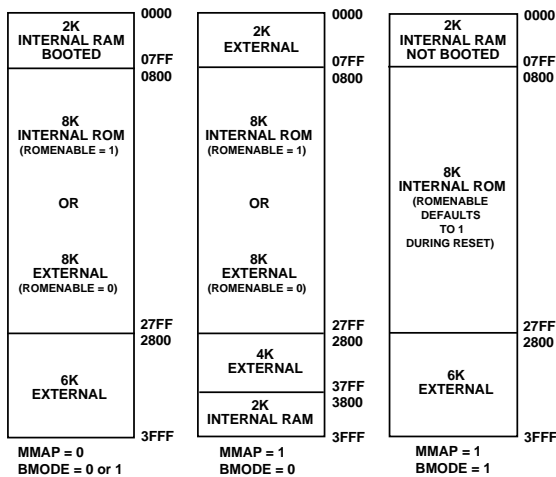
2K INTERNAL RAM BOOTED
0000
07FF
0800
8K INTERNAL ROM (ROMENABLE = 1)
OR
8K EXTERNAL (ROMENABLE = 0)
27FF
2800
6K EXTERNAL
3FFF
MMAP = 0
BMODE = 0 or 1

2K EXTERNAL
0000
07FF
0800
8K INTERNAL ROM (ROMENABLE = 1)
OR
8K EXTERNAL (ROMENABLE = 0)
27FF
2800
4K EXTERNAL
37FF
3800
2K INTERNAL RAM
3FFF
MMAP = 1
BMODE = 0

2K INTERNAL RAM NOT BOOTED
0000
07FF
0800
8K INTERNAL ROM (ROMENABLE DEFAULTS TO 1 DURING RESET)
27FF
2800
6K EXTERNAL
3FFF
MMAP = 1
BMODE = 1